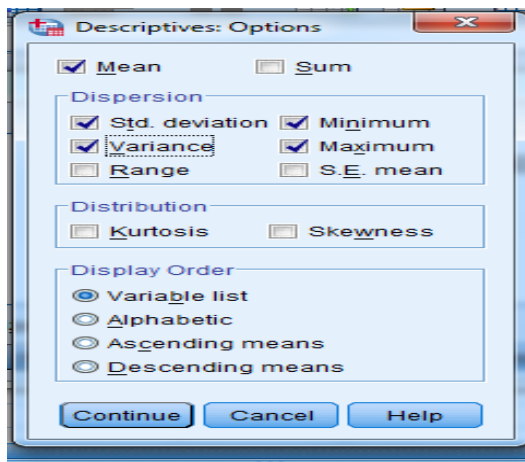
Descriptives: Options

Mean
Sum

Dispersion
Std. deviation
Minimum
Variance
Maximum
Range
S.E. mean

Distribution
Kurtosis
Skewness

Display Order
Variable list
Alphabetic
Ascending means
Descending means

Continue
Cancel
Help